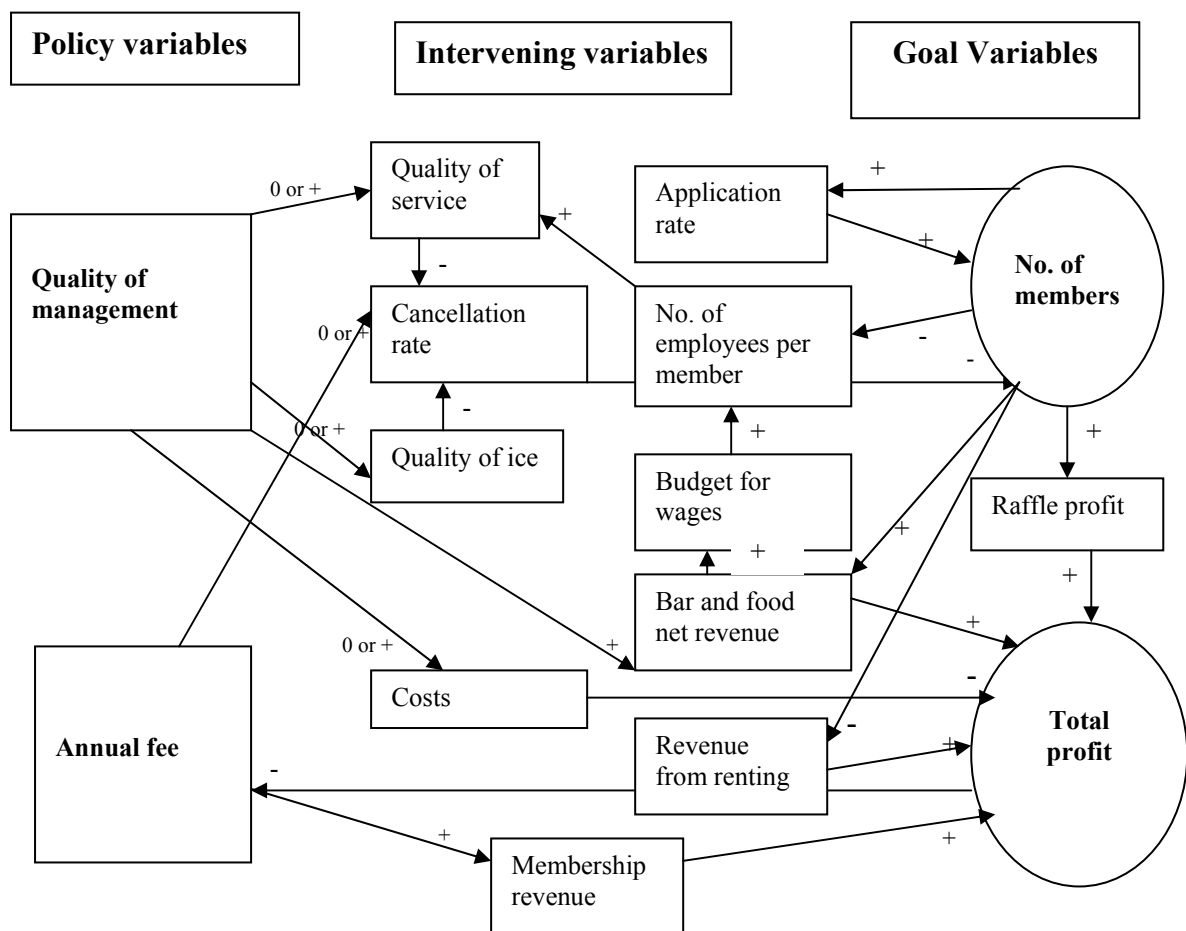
Policy variables

Intervening variables

Goal Variables

Quality of management

0 or +

Quality of service

+

-

Application rate

+

+

No. of members

0 or +

Cancellation rate

No. of employees per member

-

-

-

0 or +

Quality of ice

+

Budget for wages

+

Raffle profit

+

+

Bar and food net revenue

+

0 or +

+

+

Costs

-

Annual fee

Revenue from renting

-

+

Total profit

-

+

Membership revenue

+